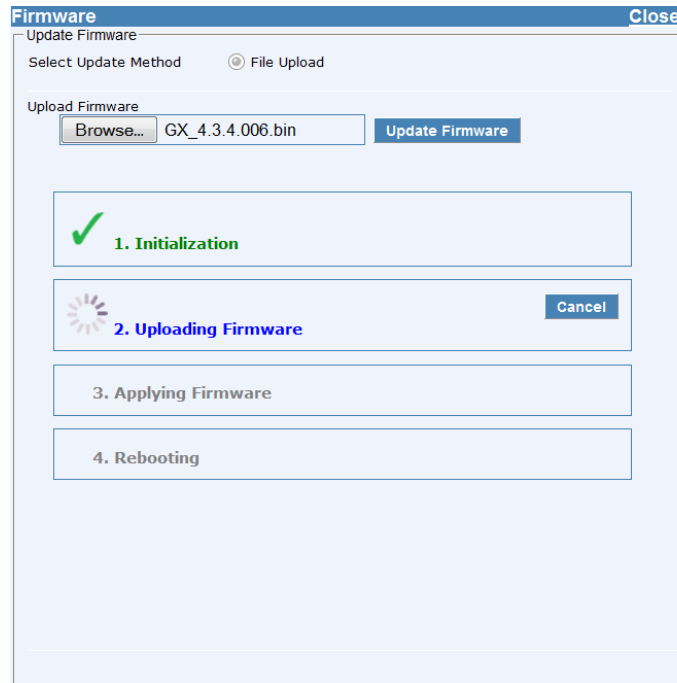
Firmware
Close

Update Firmware

Select Update Method
File Upload

Upload Firmware
Browse...
GX_4.3.4.006.bin
Update Firmware

1. Initialization

2. Uploading Firmware
Cancel

3. Applying Firmware

4. Rebooting